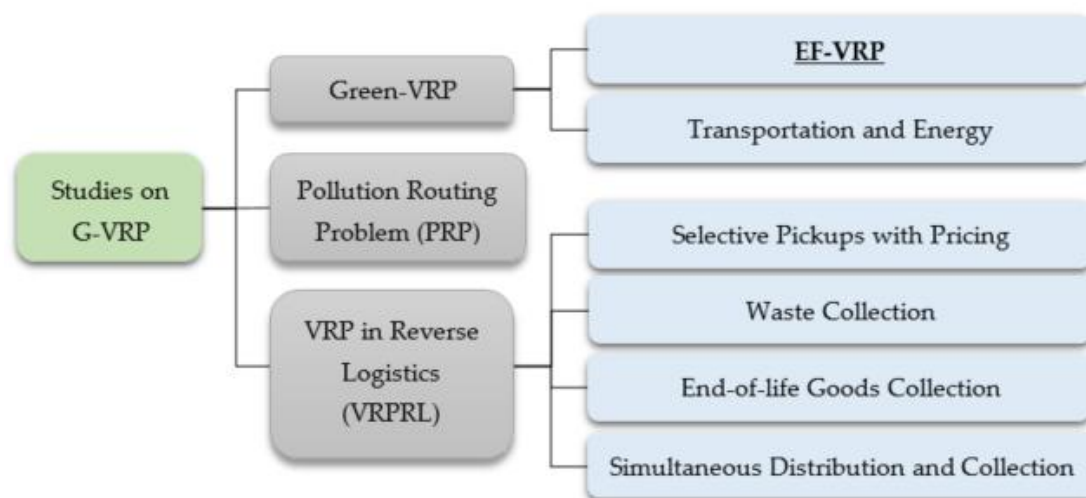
Studies on G-VRP

Green-VRP

EF-VRP

Transportation and Energy

Pollution Routing Problem (PRP)

VRP in Reverse Logistics (VRPRL)

Selective Pickups with Pricing

Waste Collection

End-of-life Goods Collection

Simultaneous Distribution and Collection